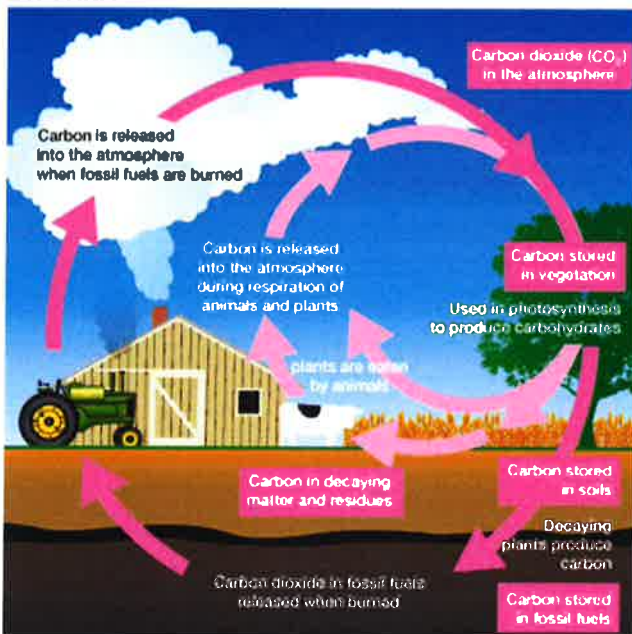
Carbon dioxide ($CO_2$) in the atmosphere

Carbon is released into the atmosphere when fossil fuels are burned

Carbon is released into the atmosphere during respiration of animals and plants

Carbon stored in vegetation

Used in photosynthesis to produce carbohydrates

Plants are eaten by animals

Carbon in decaying matter and residues

Carbon stored in soils

Decaying plants produce carbon

Carbon dioxide in fossil fuels released when burned

Carbon stored in fossil fuels